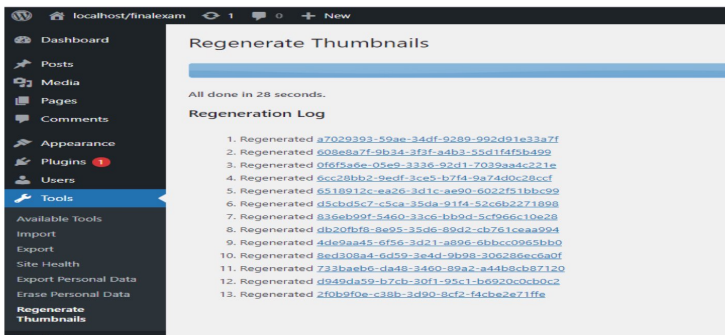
localhost/finalexam 1 0 New

Dashboard
Posts
Media
Pages
Comments
Appearance
Plugins 1
Users
Tools
Available Tools
Import
Export
Site Health
Export Personal Data
Erase Personal Data
Regenerate Thumbnails

Regenerate Thumbnails

All done in 28 seconds.

Regeneration Log

1. Regenerated a7029393-59ae-34df-9289-992d91e33a7f
2. Regenerated 608e8a7f-9b34-3f3f-a4b3-55d1f4f5b499
3. Regenerated 0f6f5a6e-05e9-3336-92d1-7039aa4c221e
4. Regenerated 6cc28bb2-9edf-3ce5-b7f4-9a74d0c28ccf
5. Regenerated 6518912c-ea26-3d1c-ae90-6022f51bbc99
6. Regenerated d5cbd5c7-c5ca-35da-91f4-52c6b2271898
7. Regenerated 836eb99f-5460-33c6-bb9d-5cf966c10e28
8. Regenerated db20fbf8-8e95-35d6-89d2-cb761ceaa994
9. Regenerated 4de9aa45-6f56-3d21-a896-6bbcc0965bb0
10. Regenerated 8ed308a4-6d59-3e4d-9b98-306286ec6a0f
11. Regenerated 733baeb6-da48-3460-89a2-a44b8cb87120
12. Regenerated d949da59-b7cb-30f1-95c1-b6920c0cb0c2
13. Regenerated 2f0b9f0e-c38b-3d90-8cf2-f4cbe2e71ffe